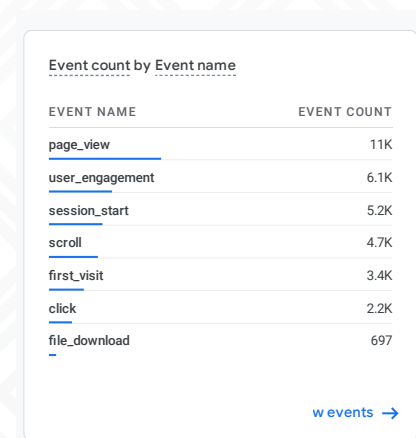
Event count by Event name

| EVENT NAME | EVENT COUNT |
|---|---|
| page_view | 11K |
| user_engagement | 6.1K |
| session_start | 5.2K |
| scroll | 4.7K |
| first_visit | 3.4K |
| click | 2.2K |
| file_download | 697 |

w events →